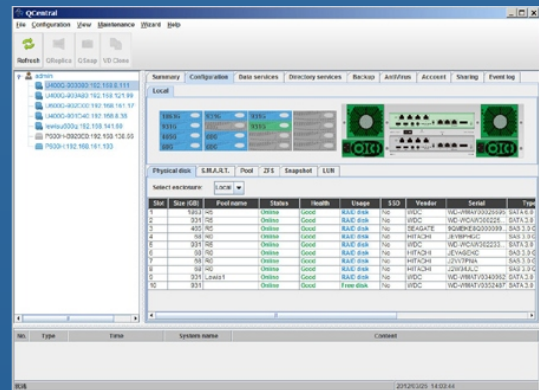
QCentral

File Configuration View Maintenance Wizard Help

Refresh QReplica QSnap VD Clone

admin
U400Q-300093:192.168.0.111
U400Q-403A83:192.168.121.99
U400Q-802C0D:192.168.161.57
U400Q-8057C40:192.168.6.38
lewispu500q:192.168.141.60
P500H-0922C8:192.168.128.60
P500H:192.168.161.103

Summary Configuration Data services Directory services Backup AntiVirus Account Sharing Event log

Local

Physical disk S.M.A.R.T. Pool ZFS Snapshot LUN

Select enclosure: Local

| Slot | Size (GB) | Pool name | Status | Health | Usage | SSD | Vendor | Serial | Type |
|---|---|---|---|---|---|---|---|---|---|
| 1 | 1863 | R5 | Online | Good | RAID disk | No | WDC | WD-WMAY00025695 | SATA 6.0 |
| 2 | 931 | R5 | Online | Good | RAID disk | No | WDC | WD-WCAW362225... | SATA 3.0 |
| 3 | 465 | R5 | Online | Good | RAID disk | No | SEAGATE | 9QM8KE6Q000099... | SAS 3.0 |
| 4 | 931 | R6 | Online | Good | RAID disk | No | HITACHI | J8VMPHGC | SAS 3.0 |
| 5 | 931 | R5 | Online | Good | RAID disk | No | WDC | WD-WCAW362233... | SATA 3.0 |
| 6 | 68 | R0 | Online | Good | RAID disk | No | HITACHI | JEYAGEKC | SAS 3.0 |
| 7 | 68 | R0 | Online | Good | RAID disk | No | HITACHI | J2WTPNA | SAS 3.0 |
| 8 | 68 | R0 | Online | Good | RAID disk | No | HITACHI | J2WMULC | SAS 3.0 |
| 9 | 931 | Lewis1 | Online | Good | RAID disk | No | WDC | WD-WMATV0340062 | SATA 3.0 |
| 10 | 931 | | Online | Good | Free disk | No | WDC | WD-WMATV0352487 | SATA 3.0 |

No. Type Time System name Content

2012/03/25 14:03:44